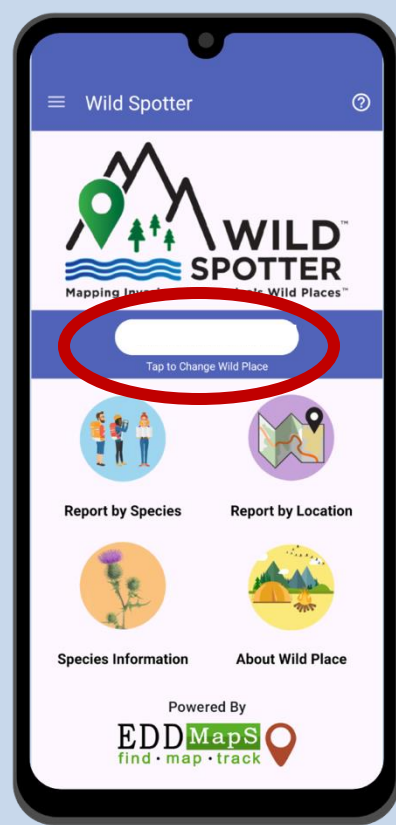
Wild Spotter

WILD™ SPOTTER
Mapping Invas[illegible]'s Wild Places™

Tap to Change Wild Place

Report by Species

Report by Location

Species Information

About Wild Place

Powered By

EDDMapS
find · map · track